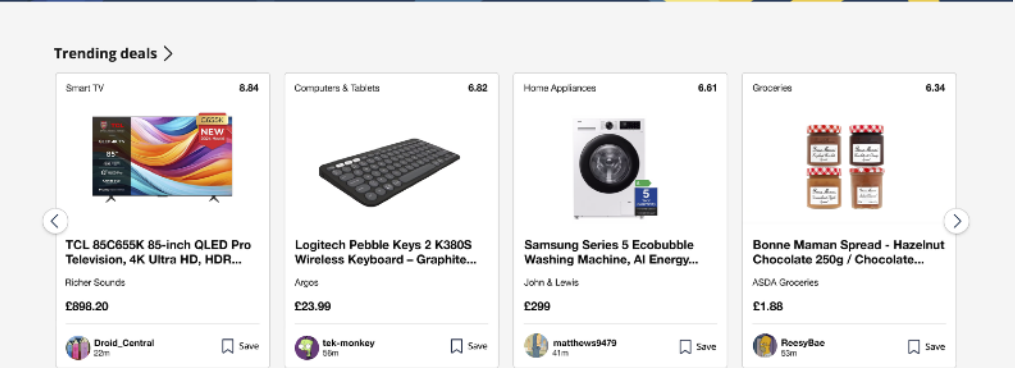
Trending deals

Smart TV
8.84

NEW

TCL 85C655K 85-inch QLED Pro Television, 4K Ultra HD, HDR...

Richer Sounds

£898.20

Droid_Central
22m

Save

Computers & Tablets
6.82

Logitech Pebble Keys 2 K380S Wireless Keyboard – Graphite...

Argos

£23.99

tek-monkey
59m

Save

Home Appliances
6.61

Samsung Series 5 Ecobubble Washing Machine, AI Energy...

John & Lewis

£299

matthews9479
41m

Save

Groceries
6.34

Bonne Maman Spread - Hazelnut Chocolate 250g / Chocolate...

ASDA Groceries

£1.88

ReesyBae
53m

Save